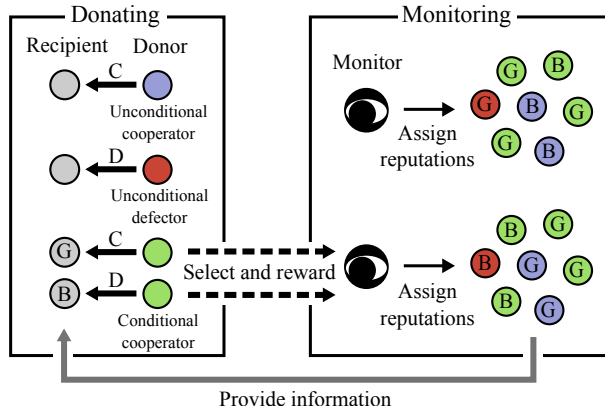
Donating

Recipient Donor

C

Unconditional cooperator

D

Unconditional defector

G C

B D

Conditional cooperator

Select and reward

Monitoring

Monitor

Assign reputations

G B G B G G B

Assign reputations

B G B G G B G

Provide information